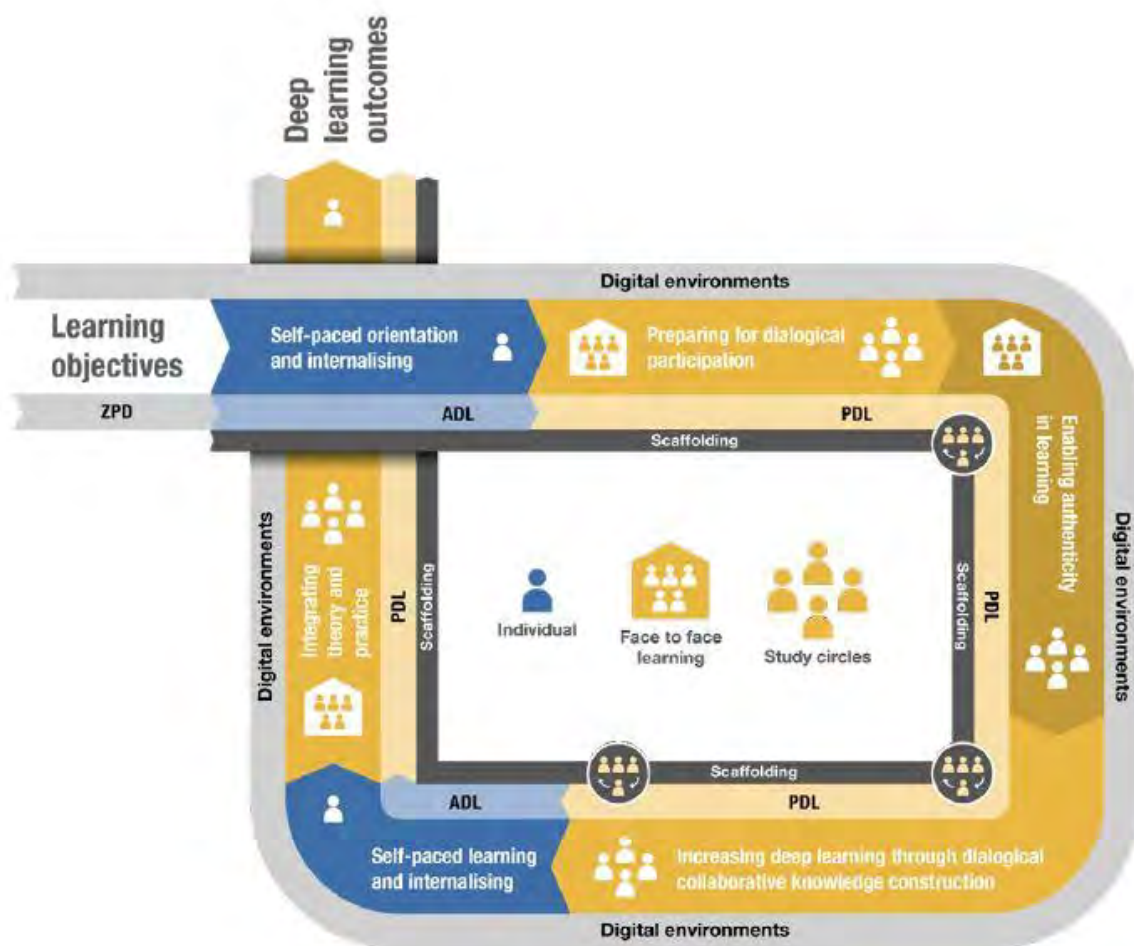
Deep learning outcomes

Digital environments

Learning objectives

Self-paced orientation and internalising

Preparing for dialogical participation

ZPD

ADL

PDL

Scaffolding

Enabling authenticity in learning

Digital environments

Digital environments

Integrating theory and practice

PDL

Scaffolding

Individual

Face to face learning

Study circles

Scaffolding

PDL

Scaffolding

ADL

PDL

Self-paced learning and internalising

Increasing deep learning through dialogical collaborative knowledge construction

Digital environments